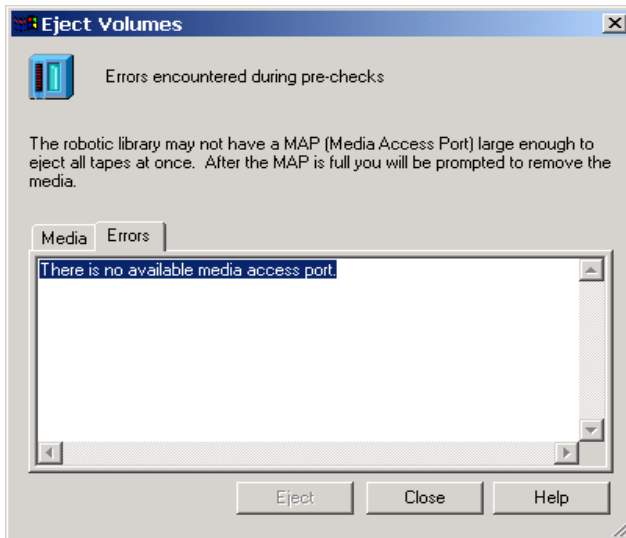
Eject Volumes

Errors encountered during pre-checks

The robotic library may not have a MAP (Media Access Port) large enough to eject all tapes at once. After the MAP is full you will be prompted to remove the media.

Media | Errors

There is no available media access port.

Eject | Close | Help